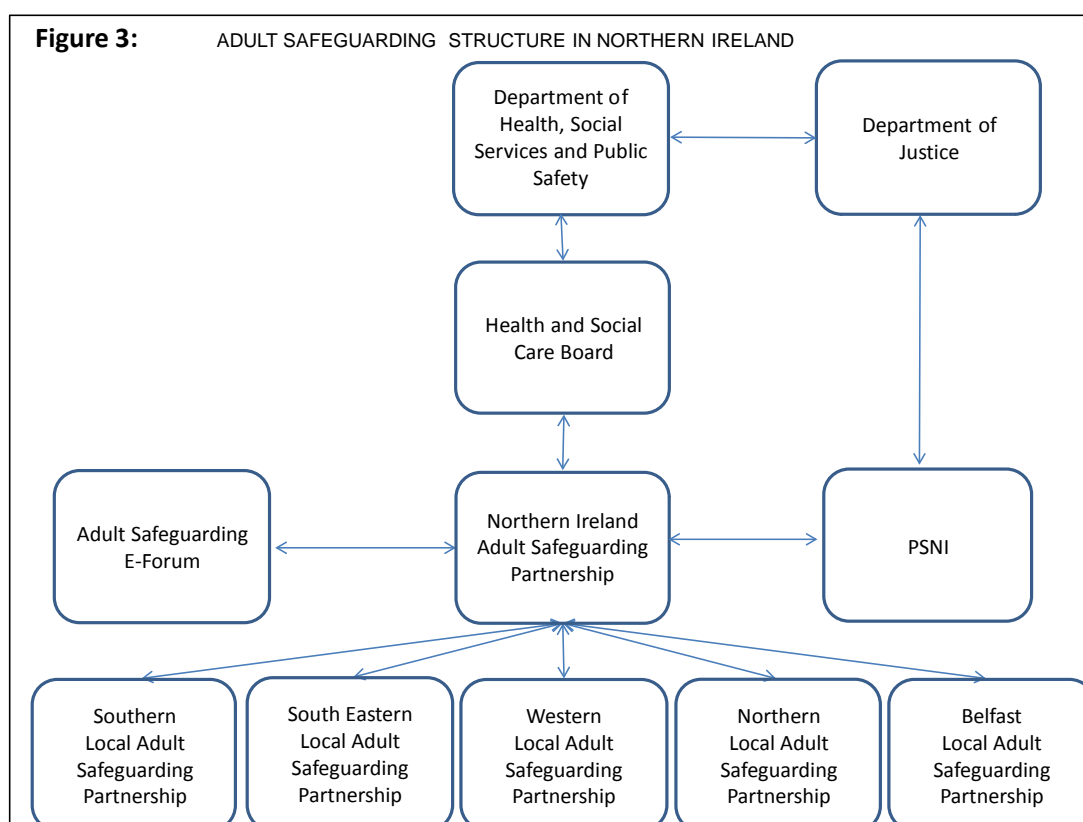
**Figure 3:** ADULT SAFEGUARDING STRUCTURE IN NORTHERN IRELAND

Department of Health, Social Services and Public Safety

Department of Justice

Health and Social Care Board

Adult Safeguarding E-Forum

Northern Ireland Adult Safeguarding Partnership

PSNI

Southern Local Adult Safeguarding Partnership

South Eastern Local Adult Safeguarding Partnership

Western Local Adult Safeguarding Partnership

Northern Local Adult Safeguarding Partnership

Belfast Local Adult Safeguarding Partnership